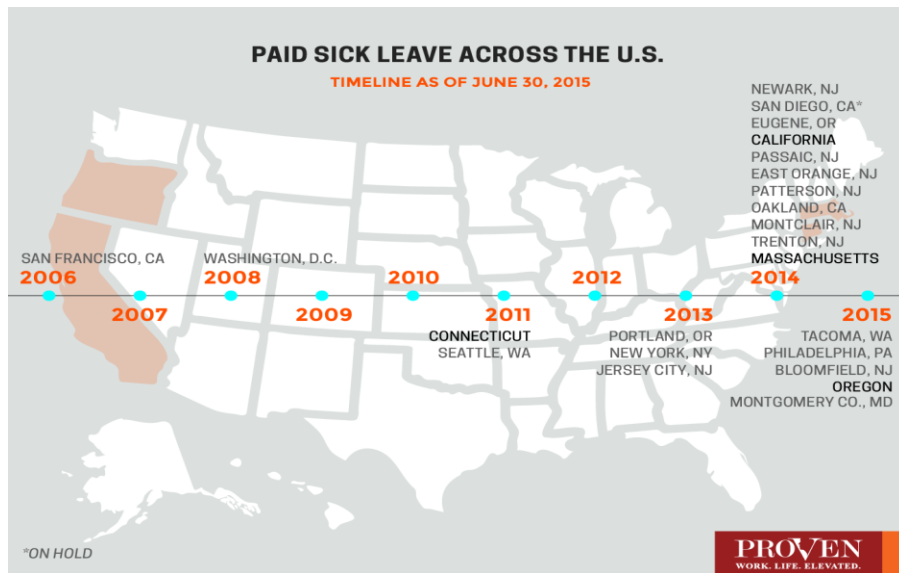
PAID SICK LEAVE ACROSS THE U.S.

TIMELINE AS OF JUNE 30, 2015

SAN FRANCISCO, CA
2006

2007

WASHINGTON, D.C.
2008

2009

2010

2011
CONNECTICUT
SEATTLE, WA

2012

2013
PORTLAND, OR
NEW YORK, NY
JERSEY CITY, NJ

NEWARK, NJ
SAN DIEGO, CA*
EUGENE, OR
CALIFORNIA
PASSAIC, NJ
EAST ORANGE, NJ
PATTERSON, NJ
OAKLAND, CA
MONTCLAIR, NJ
TRENTON, NJ
MASSACHUSETTS
2014

2015
TACOMA, WA
PHILADELPHIA, PA
BLOOMFIELD, NJ
OREGON
MONTGOMERY CO., MD

*ON HOLD

PROVEN
WORK. LIFE. ELEVATED.